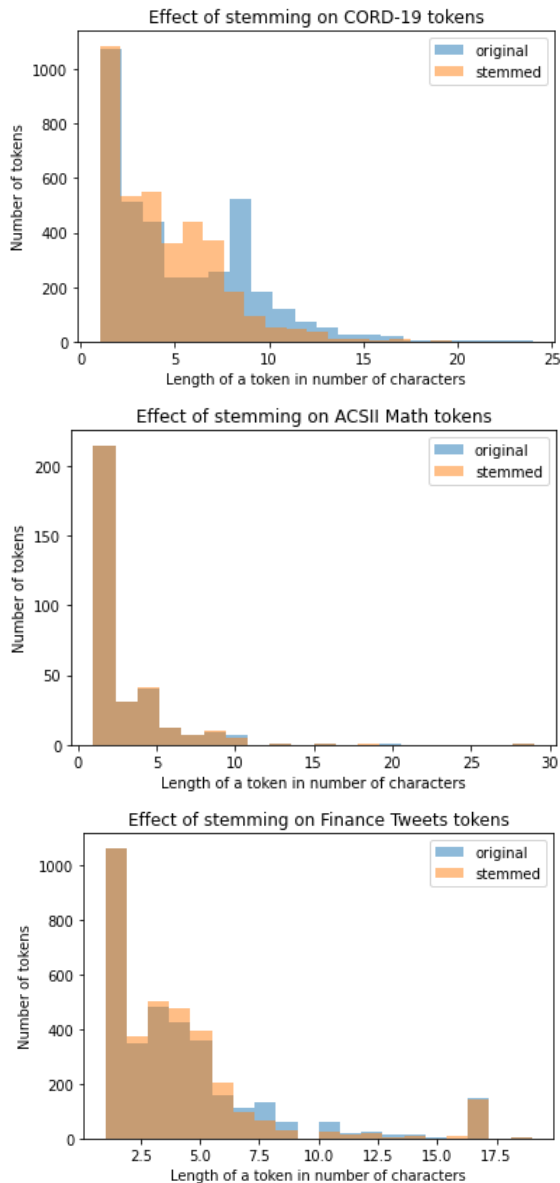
Effect of stemming on CORD-19 tokens

original
stemmed

Number of tokens

1000
800
600
400
200
0

0
5
10
15
20
25

Length of a token in number of characters

Effect of stemming on ACSII Math tokens

original
stemmed

Number of tokens

200
150
100
50
0

0
5
10
15
20
25
30

Length of a token in number of characters

Effect of stemming on Finance Tweets tokens

original
stemmed

Number of tokens

1000
800
600
400
200
0

2.5
5.0
7.5
10.0
12.5
15.0
17.5

Length of a token in number of characters